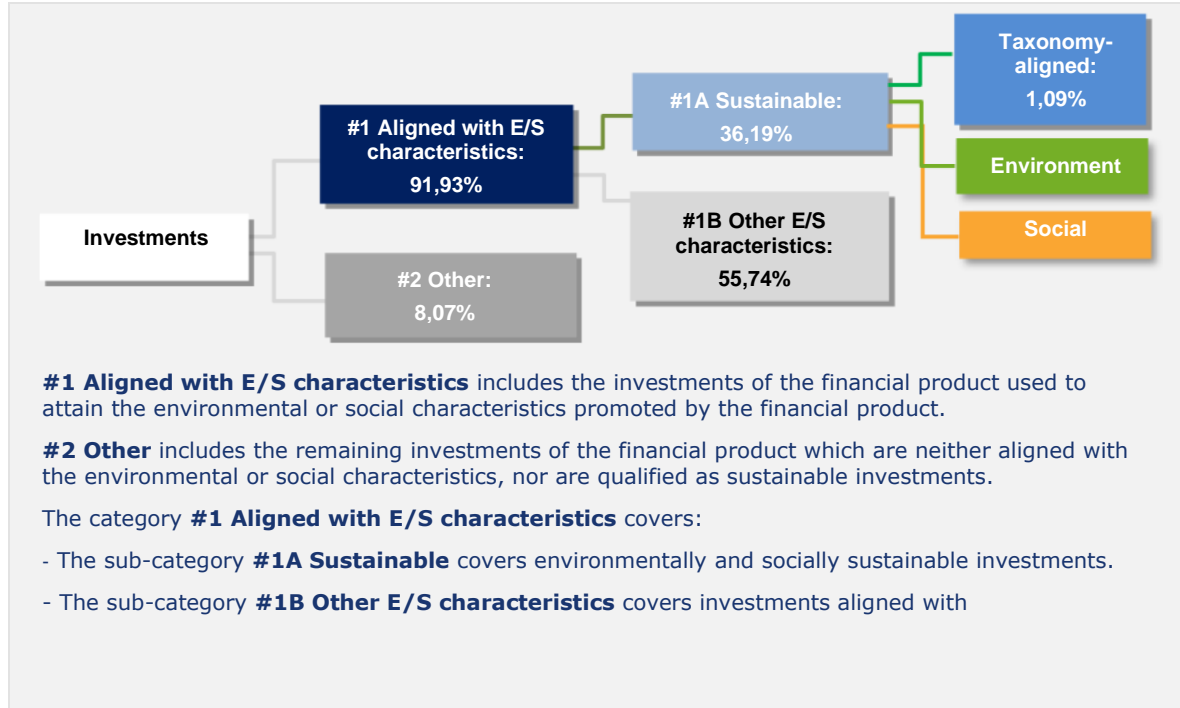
Investments

#1 Aligned with E/S characteristics: 91,93%

#2 Other: 8,07%

#1A Sustainable: 36,19%

#1B Other E/S characteristics: 55,74%

Taxonomy-aligned: 1,09%

Environment

Social

**#1 Aligned with E/S characteristics** includes the investments of the financial product used to attain the environmental or social characteristics promoted by the financial product.

**#2 Other** includes the remaining investments of the financial product which are neither aligned with the environmental or social characteristics, nor are qualified as sustainable investments.

The category **#1 Aligned with E/S characteristics** covers:

- The sub-category **#1A Sustainable** covers environmentally and socially sustainable investments.

- The sub-category **#1B Other E/S characteristics** covers investments aligned with